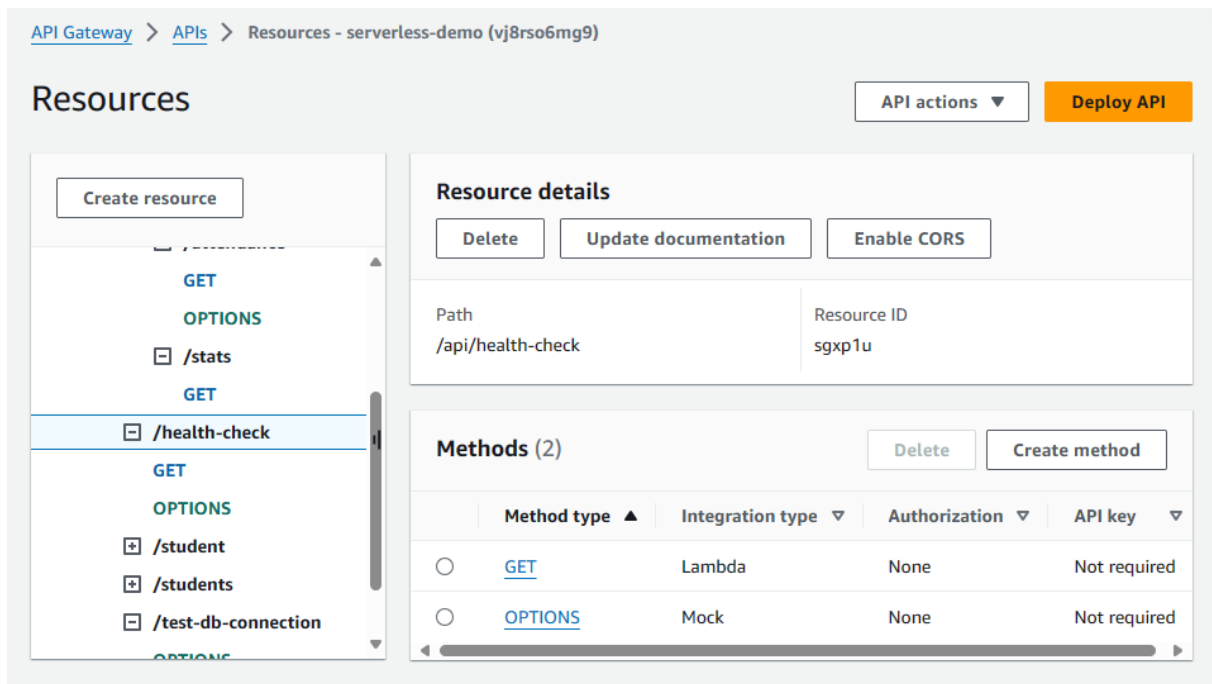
API Gateway > APIs > Resources - serverless-demo (vj8rso6mg9)

Resources

API actions ▼

Deploy API

Create resource

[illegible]

GET

OPTIONS

/stats

GET

/health-check

GET

OPTIONS

/student

/students

/test-db-connection

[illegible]

Resource details

Delete

Update documentation

Enable CORS

Path
/api/health-check

Resource ID
sgxp1u

Methods (2)

Delete

Create method

| | Method type ▲ | Integration type ▽ | Authorization ▽ | API key ▽ |
|---|---|---|---|---|
| ○ | GET | Lambda | None | Not required |
| ○ | OPTIONS | Mock | None | Not required |